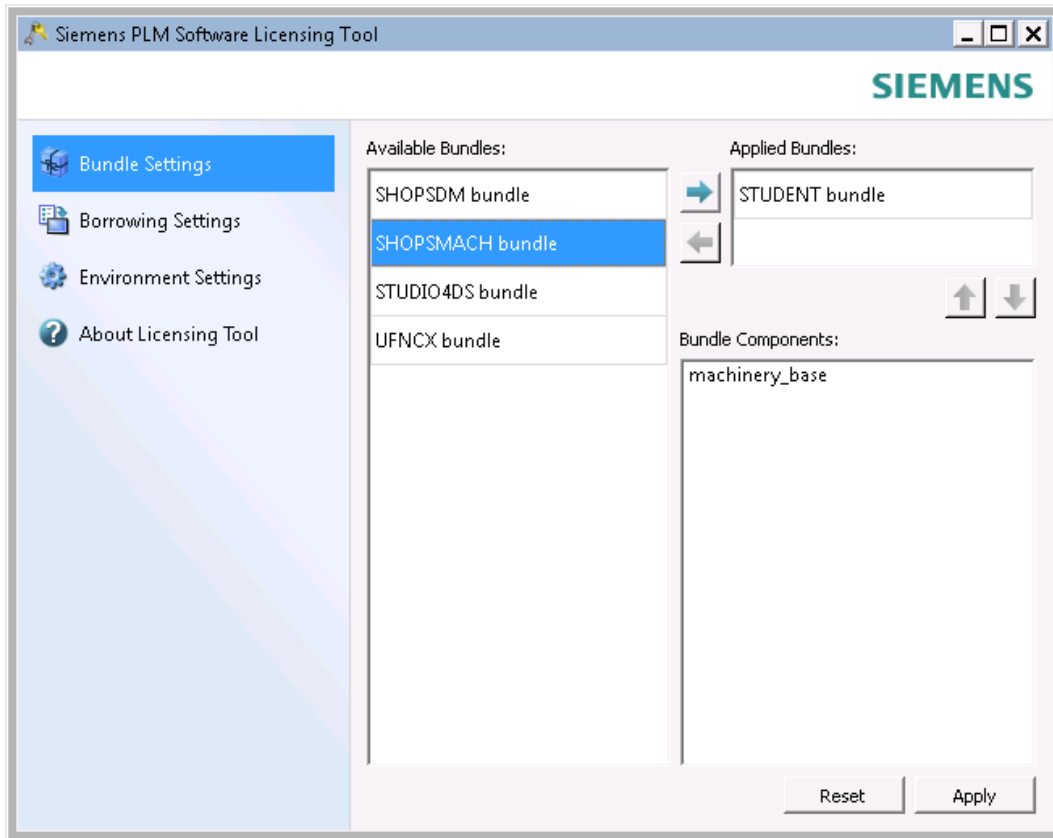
Siemens PLM Software Licensing Tool

SIEMENS

Bundle Settings
Borrowing Settings
Environment Settings
About Licensing Tool

Available Bundles:
SHOPSDM bundle
SHOPSMACH bundle
STUDIO4DS bundle
UFNCX bundle

Applied Bundles:
STUDENT bundle

Bundle Components:
machinery_base

Reset
Apply